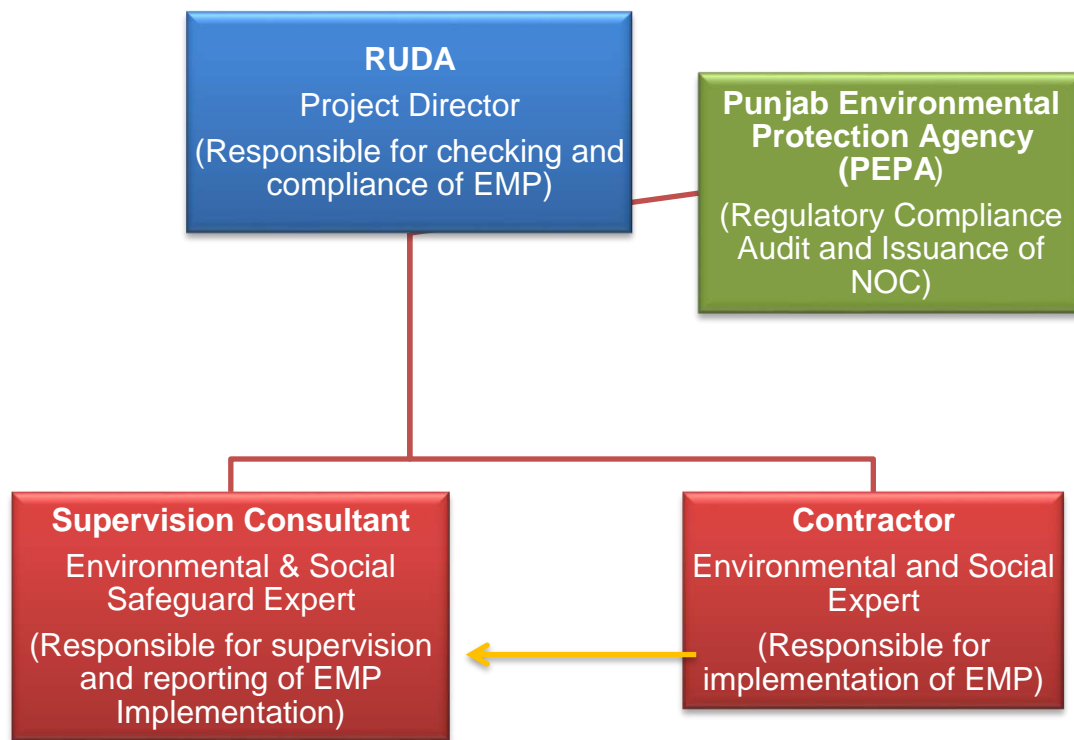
RUDA
Project Director
(Responsible for checking and compliance of EMP)

Punjab Environmental Protection Agency (PEPA)
(Regulatory Compliance Audit and Issuance of NOC)

Supervision Consultant
Environmental & Social Safeguard Expert
(Responsible for supervision and reporting of EMP Implementation)

Contractor
Environmental and Social Expert
(Responsible for implementation of EMP)